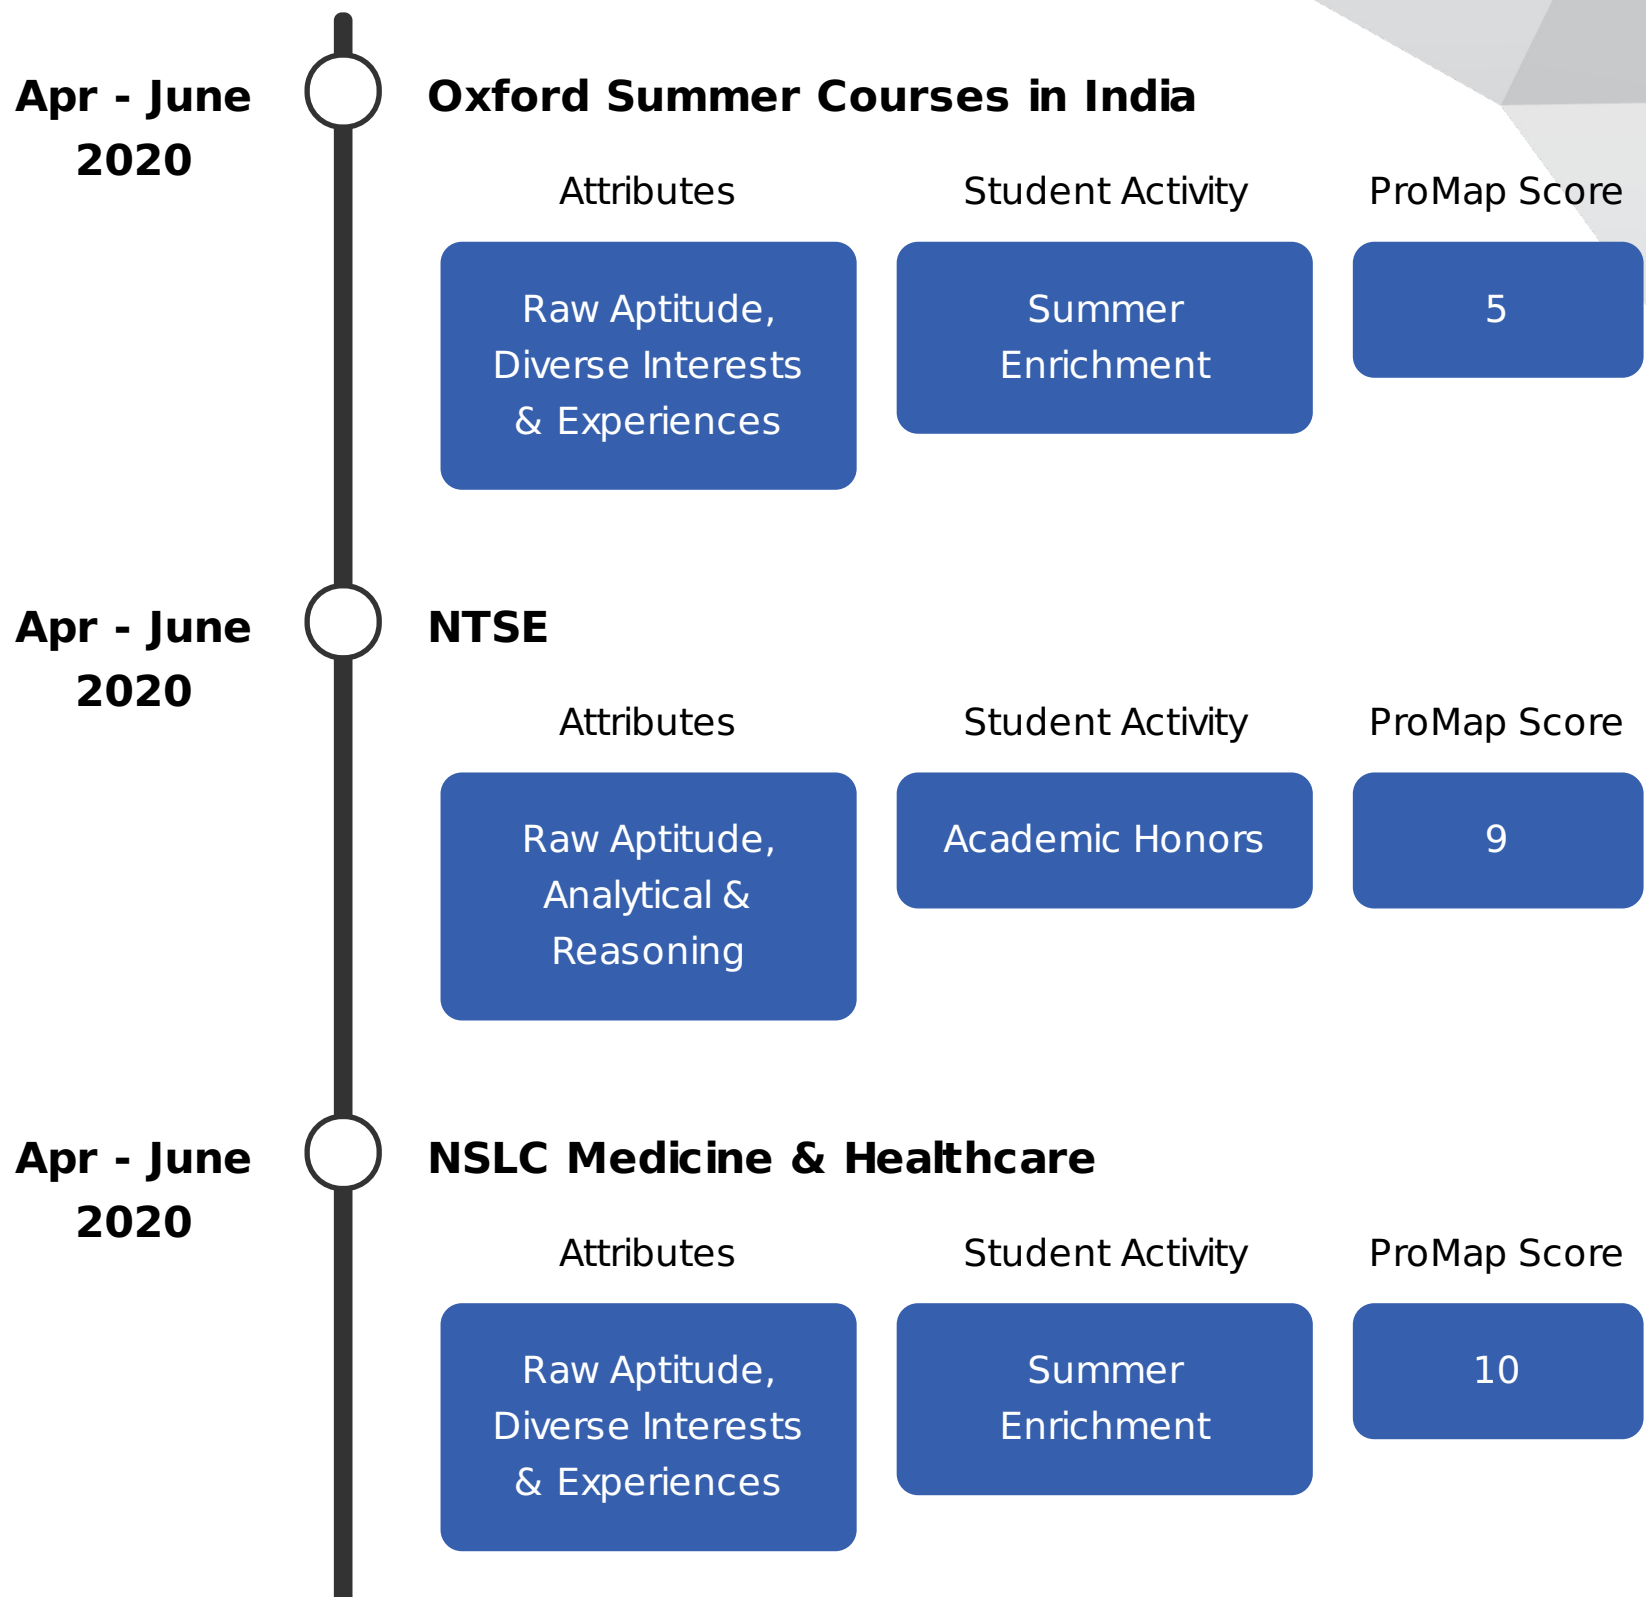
Apr - June 2020

Oxford Summer Courses in India

Attributes

Student Activity

ProMap Score

Raw Aptitude, Diverse Interests & Experiences

Summer Enrichment

5

Apr - June 2020

NTSE

Attributes

Student Activity

ProMap Score

Raw Aptitude, Analytical & Reasoning

Academic Honors

9

Apr - June 2020

NSLC Medicine & Healthcare

Attributes

Student Activity

ProMap Score

Raw Aptitude, Diverse Interests & Experiences

Summer Enrichment

10